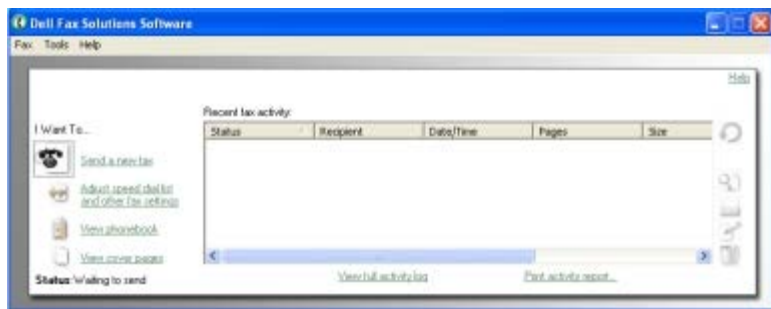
Dell Fax Solutions Software

Fax Tools Help

Help

I Want To...

Send a new fax

Adjust speed dial list and other fax settings

View phonebook

View cover pages

Status: Waiting to send

Recent fax activity:

| Status | Recipient | Date/Time | Pages | Size |
|---|---|---|---|---|

View full activity log

Print activity report...